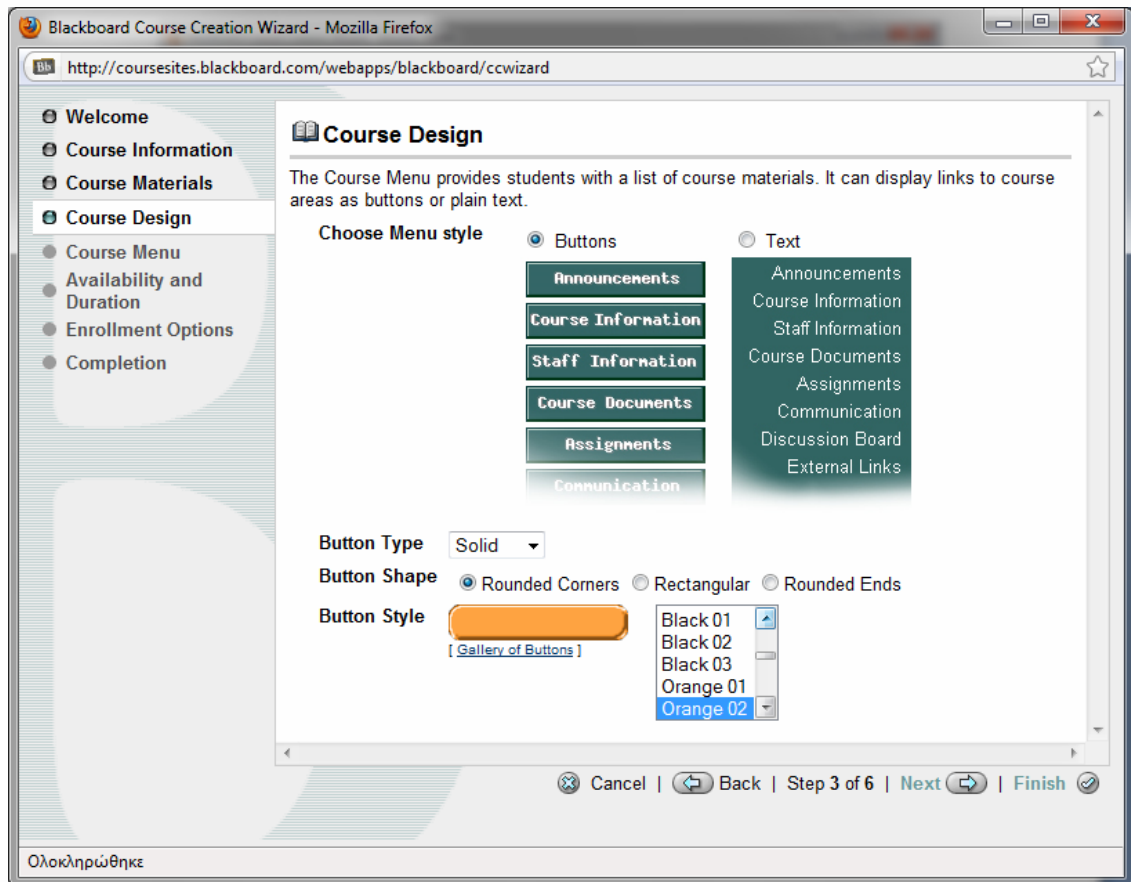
Blackboard Course Creation Wizard - Mozilla Firefox

http://coursesites.blackboard.com/webapps/blackboard/ccwizard

Welcome
Course Information
Course Materials
Course Design
Course Menu
Availability and Duration
Enrollment Options
Completion

Course Design

The Course Menu provides students with a list of course materials. It can display links to course areas as buttons or plain text.

Choose Menu style
Buttons
Text

Announcements
Course Information
Staff Information
Course Documents
Assignments
Communication

Announcements
Course Information
Staff Information
Course Documents
Assignments
Communication
Discussion Board
External Links

Button Type Solid
Button Shape Rounded Corners Rectangular Rounded Ends
Button Style
[ Gallery of Buttons ]
Black 01
Black 02
Black 03
Orange 01
Orange 02

Cancel | Back | Step 3 of 6 | Next | Finish

Ολοκληρώθηκε